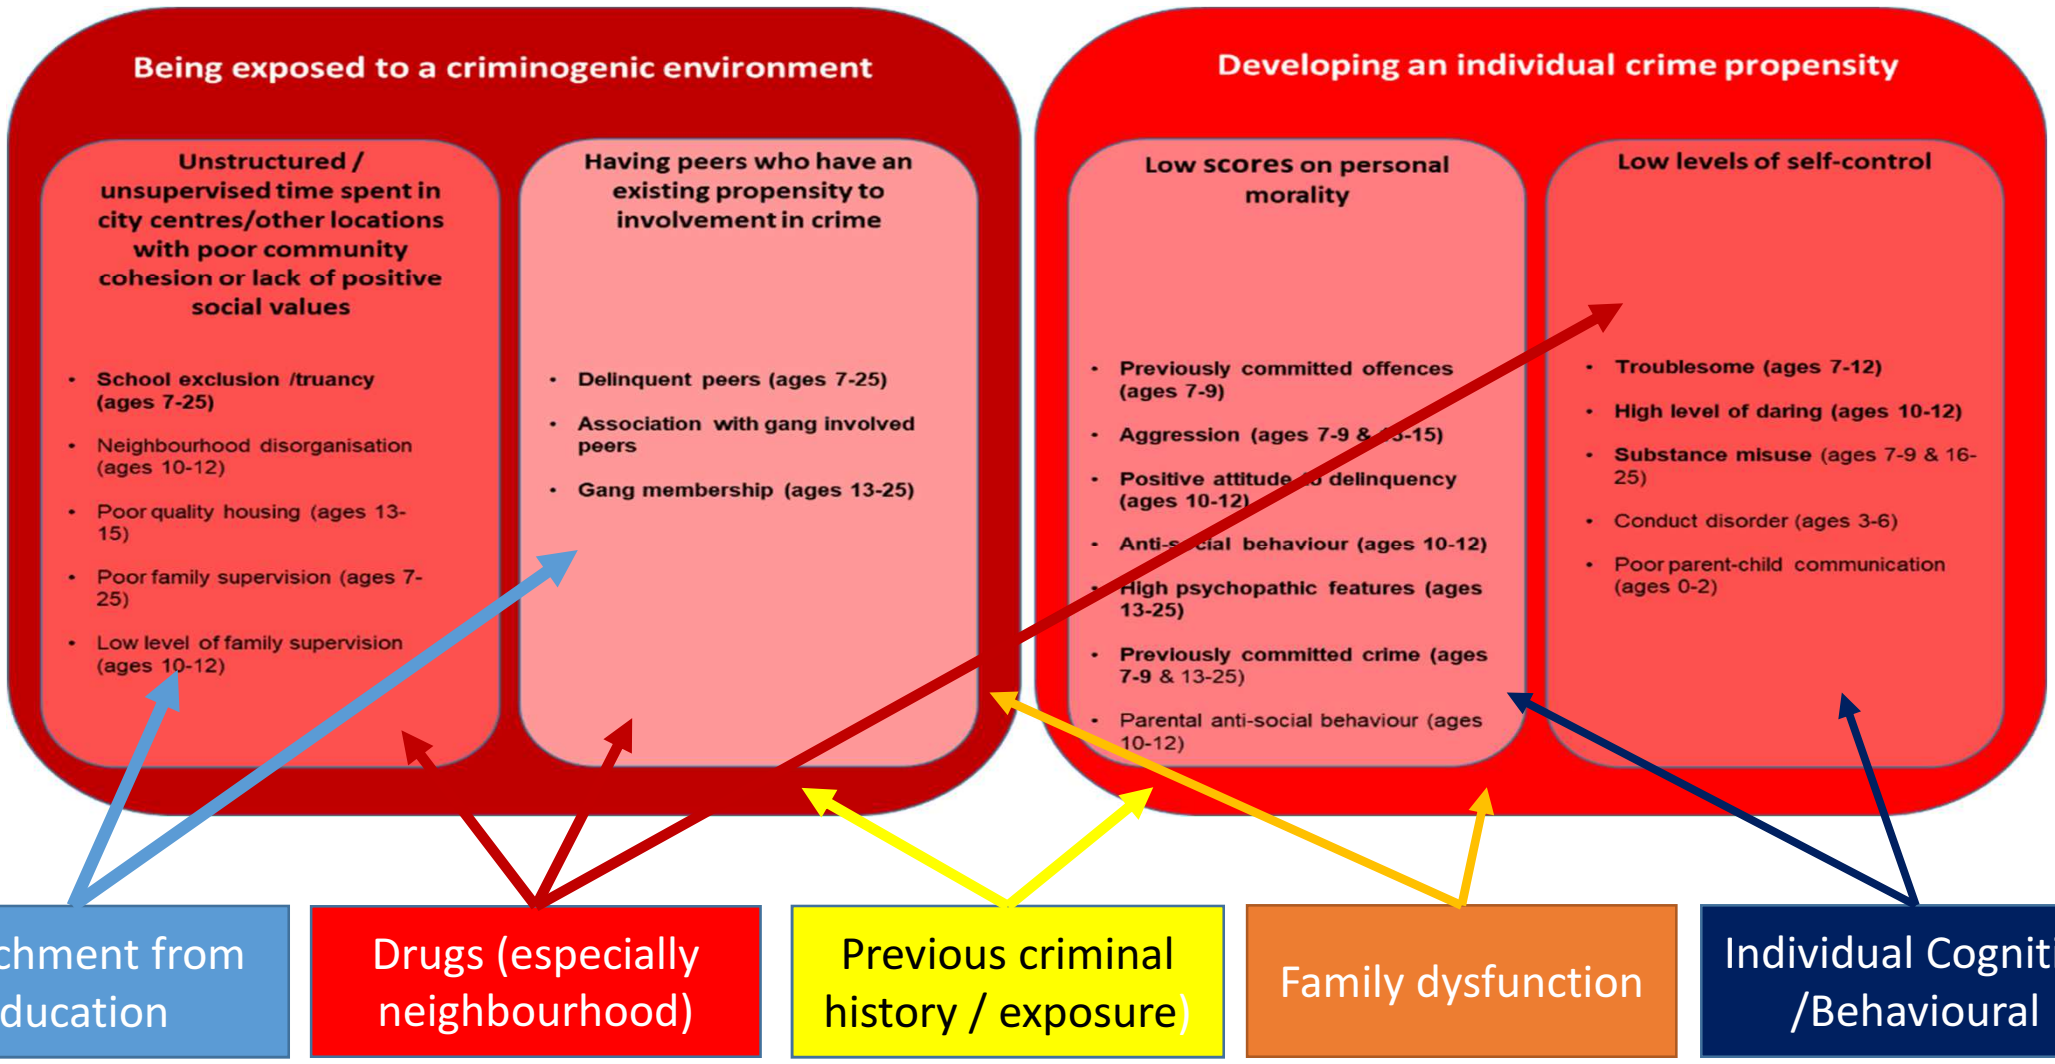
Being exposed to a criminogenic environment

Unstructured / unsupervised time spent in city centres/other locations with poor community cohesion or lack of positive social values

- School exclusion /truancy (ages 7-25)
- Neighbourhood disorganisation (ages 10-12)
- Poor quality housing (ages 13-15)
- Poor family supervision (ages 7-25)
- Low level of family supervision (ages 10-12)

Having peers who have an existing propensity to involvement in crime

- Delinquent peers (ages 7-25)
- Association with gang involved peers
- Gang membership (ages 13-25)

Developing an individual crime propensity

Low scores on personal morality

- Previously committed offences (ages 7-9)
- Aggression (ages 7-9 & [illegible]-15)
- Positive attitude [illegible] delinquency (ages 10-12)
- Anti-s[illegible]cial behaviour (ages 10-12)
- High psychopathic features (ages 13-25)
- Previously committed crime (ages 7-9 & 13-25)
- Parental anti-social behaviour (ages 10-12)

Low levels of self-control

- Troublesome (ages 7-12)
- High level of daring (ages 10-12)
- Substance misuse (ages 7-9 & 16-25)
- Conduct disorder (ages 3-6)
- Poor parent-child communication (ages 0-2)

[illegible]chment from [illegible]ducation

Drugs (especially neighbourhood)

Previous criminal history / exposure)

Family dysfunction

Individual Cognit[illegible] /Behavioural